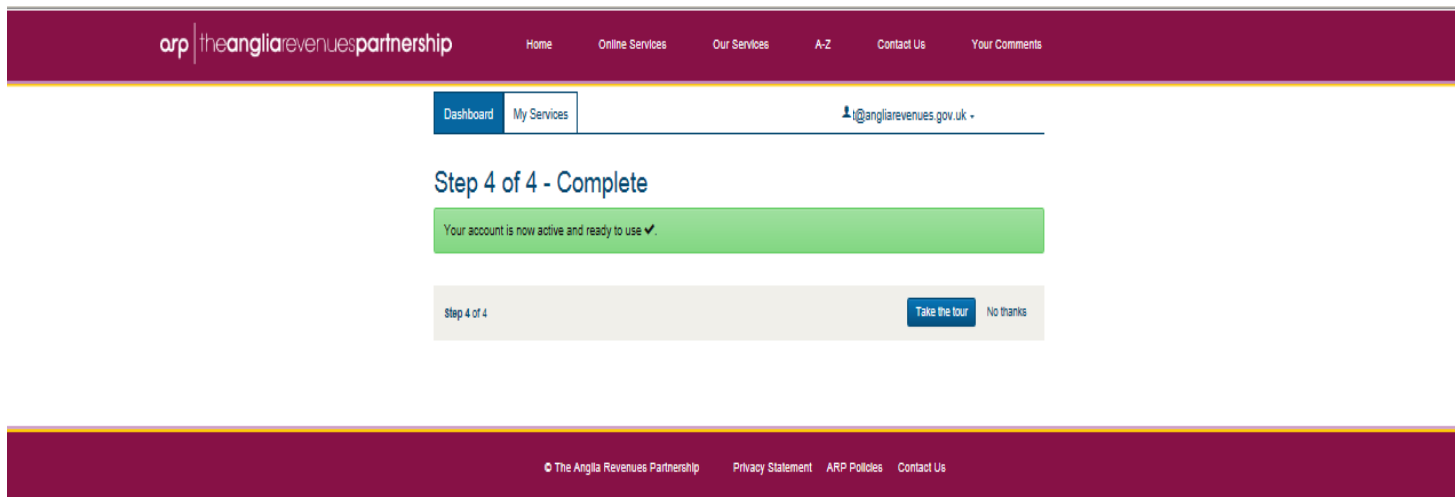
arp | theangliarevenuespartnership

Home Online Services Our Services A-Z Contact Us Your Comments

Dashboard My Services

t@angliarevenues.gov.uk

Step 4 of 4 - Complete

Your account is now active and ready to use ✔.

Step 4 of 4

Take the tour No thanks

© The Anglia Revenues Partnership Privacy Statement ARP Policies Contact Us